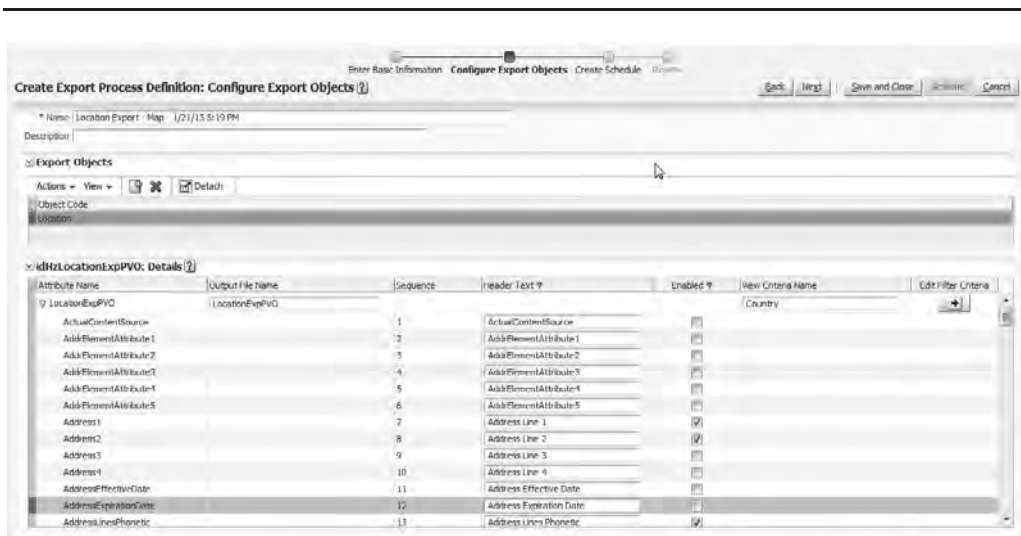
Enter Basic Information Configure Export Objects Create Schedule Review

Create Export Process Definition: Configure Export Objects

Back Next Save and Close Activate Cancel

* Name Location Export - Map 1/21/13 5:19 PM

Description

Export Objects

Actions View Detach

Object Code

Location

idHzLocationExpPVO: Details

| Attribute Name | Output File Name | Sequence | Header Text | Enabled | View Criteria Name | Edit Filter Criteria |
|---|---|---|---|---|---|---|
| LocationExpPVO | LocationExpPVO | | | | Country | |
| ActualContentSource | | 1 | ActualContentSource | | | |
| AddrElementAttribute1 | | 2 | AddrElementAttribute1 | | | |
| AddrElementAttribute2 | | 3 | AddrElementAttribute2 | | | |
| AddrElementAttribute3 | | 4 | AddrElementAttribute3 | | | |
| AddrElementAttribute4 | | 5 | AddrElementAttribute4 | | | |
| AddrElementAttribute5 | | 6 | AddrElementAttribute5 | | | |
| Address1 | | 7 | Address Line 1 | | | |
| Address2 | | 8 | Address Line 2 | | | |
| Address3 | | 9 | Address Line 3 | | | |
| Address4 | | 10 | Address Line 4 | | | |
| AddressEffectiveDate | | 11 | Address Effective Date | | | |
| AddressExpirationDate | | 12 | Address Expiration Date | | | |
| AddressLinesPhonetic | | 13 | Address Lines Phonetic | | | |